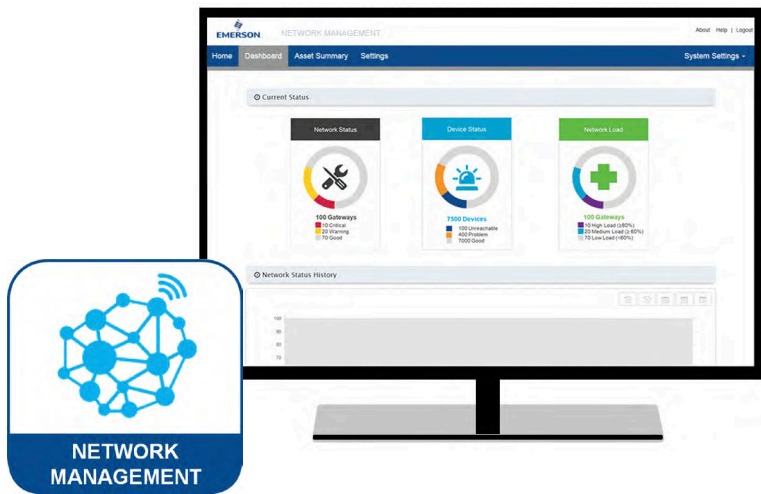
EMERSON NETWORK MANAGEMENT

About | Help | Logout

Home Dashboard Asset Summary Settings System Settings

Current Status

Network Status

100 Gateways
10 Critical
20 Warning
70 Good

Device Status

7500 Devices
100 Unreachable
400 Problem
7000 Good

Network Load

100 Gateways
10 High Load (≥80%)
20 Medium Load (≤80%)
70 Low Load (<60%)

Network Status History

100
90
80
70

NETWORK MANAGEMENT